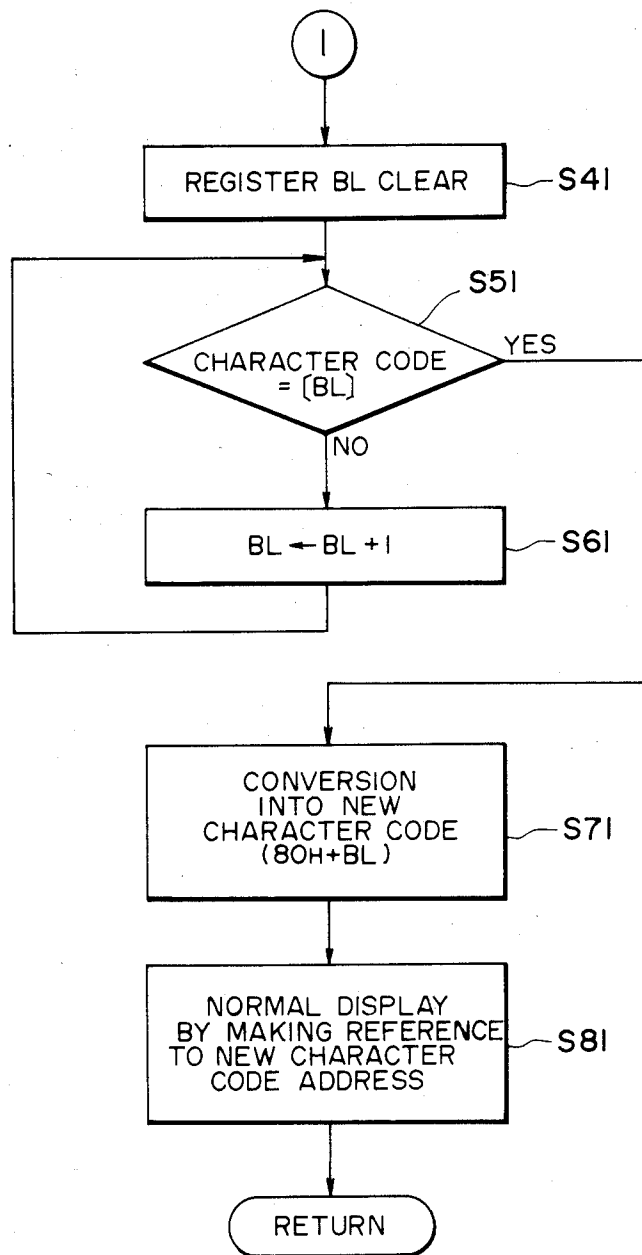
1

REGISTER BL CLEAR

S41

S51

CHARACTER CODE = [BL]

YES

NO

BL ← BL + 1

S61

CONVERSION INTO NEW CHARACTER CODE (80H+BL)

S71

NORMAL DISPLAY BY MAKING REFERENCE TO NEW CHARACTER CODE ADDRESS

S81

RETURN